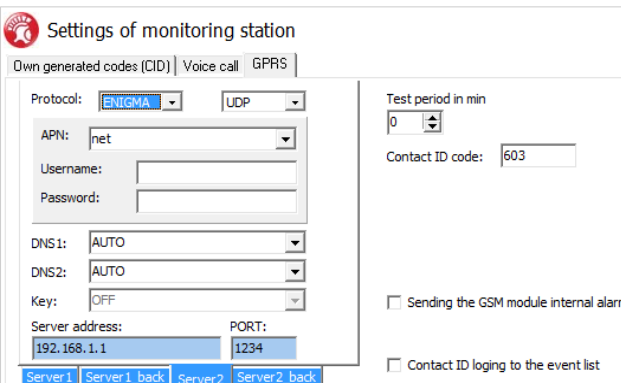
Settings of monitoring station

Own generated codes (CID) | Voice call | GPRS

Protocol: ENIGMA UDP

APN: net

Username:

Password:

DNS1: AUTO

DNS2: AUTO

Key: OFF

Server address: 192.168.1.1

PORT: 1234

Server1 | Server1 back | Server2 | Server2 back

Test period in min

0

Contact ID code: 603

Sending the GSM module internal alar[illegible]

Contact ID loging to the event list